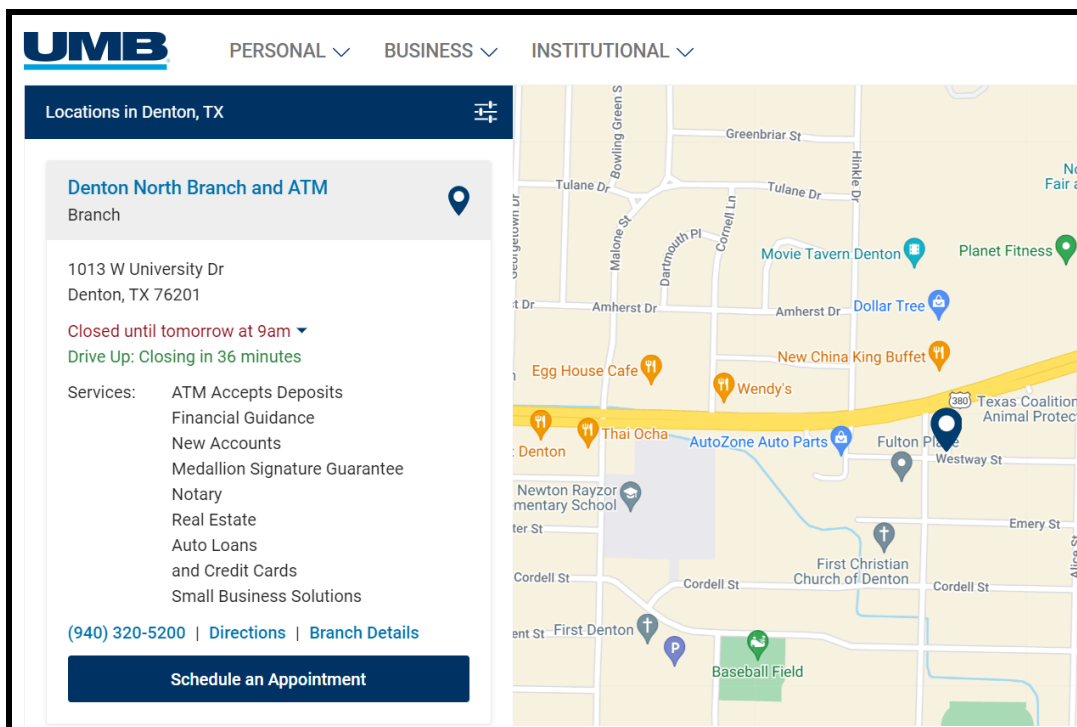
UMB

PERSONAL BUSINESS INSTITUTIONAL

Locations in Denton, TX

Denton North Branch and ATM
Branch

1013 W University Dr
Denton, TX 76201

Closed until tomorrow at 9am
Drive Up: Closing in 36 minutes

Services: ATM Accepts Deposits
Financial Guidance
New Accounts
Medallion Signature Guarantee
Notary
Real Estate
Auto Loans
and Credit Cards
Small Business Solutions

(940) 320-5200 | Directions | Branch Details

Schedule an Appointment

Greenbriar St
Bowling Green St
Tulane Dr
Tulane Dr
Hinkle Dr
Georgetown Dr
Malone St
Dartmouth Pl
Cornell Ln
Movie Tavern Denton
Planet Fitness
Amherst Dr
Amherst Dr
Dollar Tree
Egg House Cafe
New China King Buffet
Wendy's
380
Texas Coalition Animal Protec
Thai Ocha
AutoZone Auto Parts
Fulton Plaza
Westway St
Denton
Newton Rayzor mentary School
Emery St
First Christian Church of Denton
Cordell St
Cordell St
Cordell St
First Denton
Baseball Field
Alice St